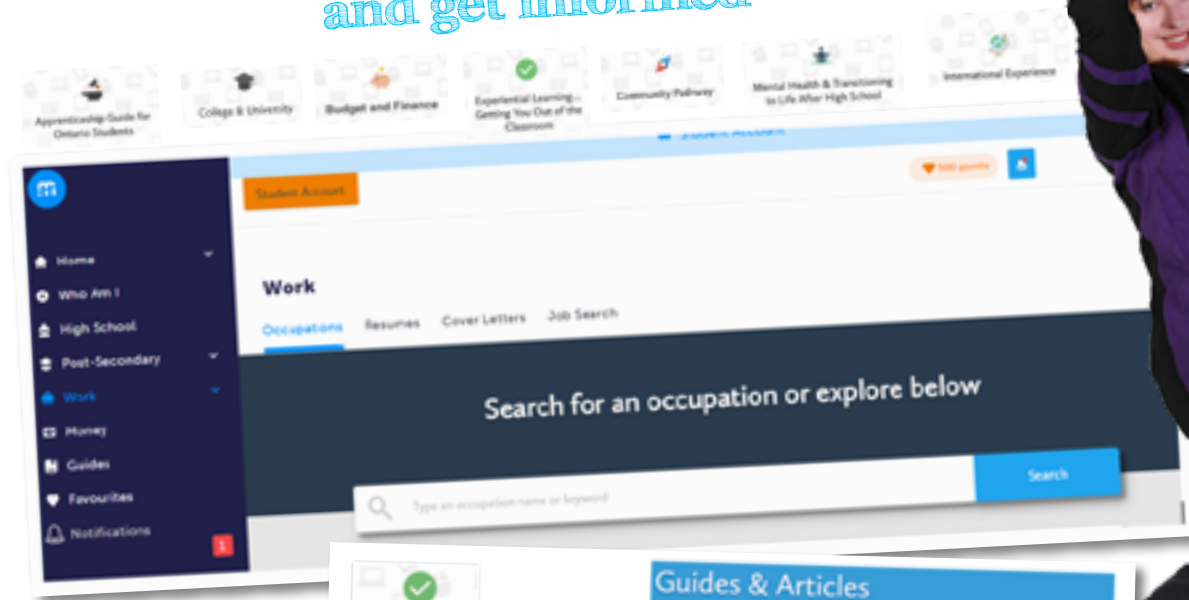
and get informed

Apprenticeship Guide for Ontario Students

College & University

Budget and Finance

Experiential Learning - Getting You Out of the Classroom

Community Pathway

Mental Health & Transitioning to Life After High School

International Experience

Student Account

Student Account

500 points

Home

Who Am I

High School

Post-Secondary

Work

Money

Guides

Favourites

Notifications

1

Work

Occupations Resumes Cover Letters Job Search

Search for an occupation or explore below

Type an occupation name or keyword

Search

Guides & Articles